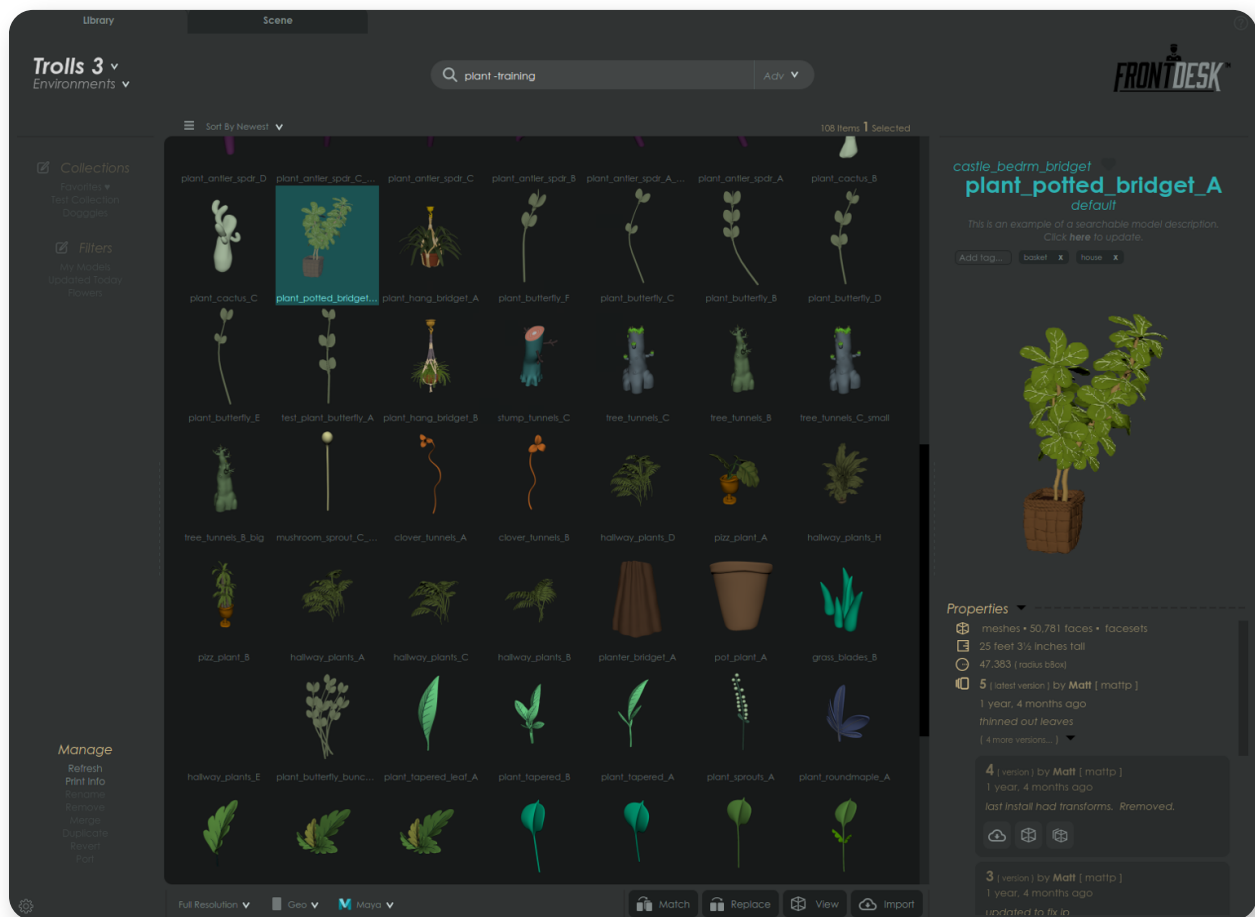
Library Scene

Trolls 3
Environments

plant -training
Adv

FRONTDESK

Sort By Newest
108 Items 1 Selected

Collections
Favorites
Test Collection
Doggies

Filters
My Models
Updated Today
Flowers

Manage
Refresh
Print Info
Rename
Remove
Merge
Duplicate
Revert
Port

plant_antler_spdr_D
plant_antler_spdr_C_...
plant_antler_spdr_C
plant_antler_spdr_B
plant_antler_spdr_A_...
plant_antler_spdr_A
plant_cactus_B

plant_cactus_C
plant_potted_bridget...
plant_hang_bridget_A
plant_butterfly_F
plant_butterfly_C
plant_butterfly_B
plant_butterfly_D

plant_butterfly_E
test_plant_butterfly_A
plant_hang_bridget_B
stump_tunnels_C
tree_tunnels_C
tree_tunnels_B
tree_tunnels_C_small

tree_tunnels_B_big
mushroom_sprout_C_...
clover_tunnels_A
clover_tunnels_B
hallway_plants_D
pizz_plant_A
hallway_plants_H

pizz_plant_B
hallway_plants_A
hallway_plants_C
hallway_plants_B
planter_bridget_A
pot_plant_A
grass_blades_B

hallway_plants_E
plant_butterfly_bunc...
plant_tapered_leaf_A
plant_tapered_B
plant_tapered_A
plant_sprouts_A
plant_roundmaple_A

castle_bedrm_bridget
plant_potted_bridget_A
default
This is an example of a searchable model description.
Click here to update.
Add tag...
basket x
house x

Properties
meshes • 50,781 faces • facesets
25 feet 3½ inches tall
47.383 ( radius bBox)
5 ( latest version ) by Matt [ mattp ]
1 year, 4 months ago
thinned out leaves
( 4 more versions... )

4 ( version ) by Matt [ mattp ]
1 year, 4 months ago
last install had transforms. Removed.

3 ( version ) by Matt [ mattp ]
1 year, 4 months ago
updated to fix io

Full Resolution
Geo
Maya
Match
Replace
View
Import